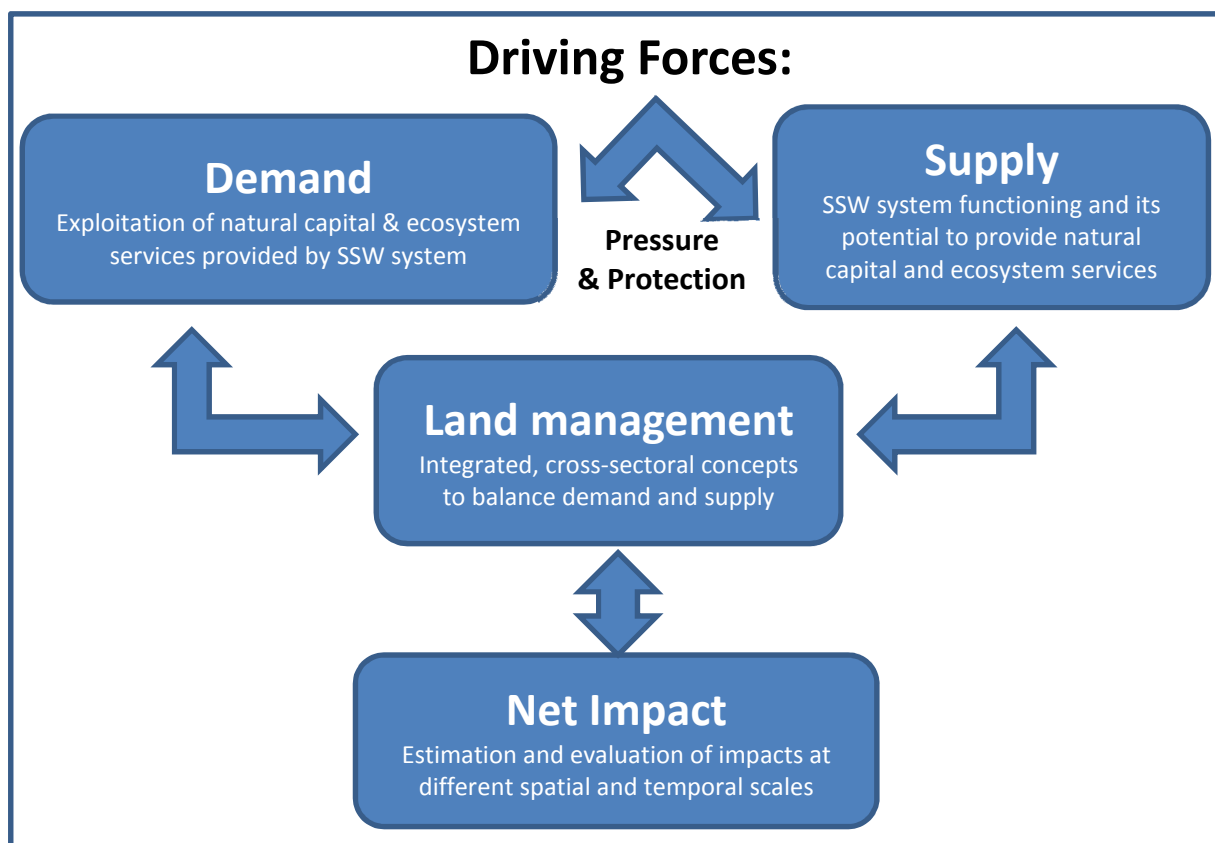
Driving Forces:

Demand
Exploitation of natural capital & ecosystem services provided by SSW system

Pressure & Protection

Supply
SSW system functioning and its potential to provide natural capital and ecosystem services

Land management
Integrated, cross-sectoral concepts to balance demand and supply

Net Impact
Estimation and evaluation of impacts at different spatial and temporal scales